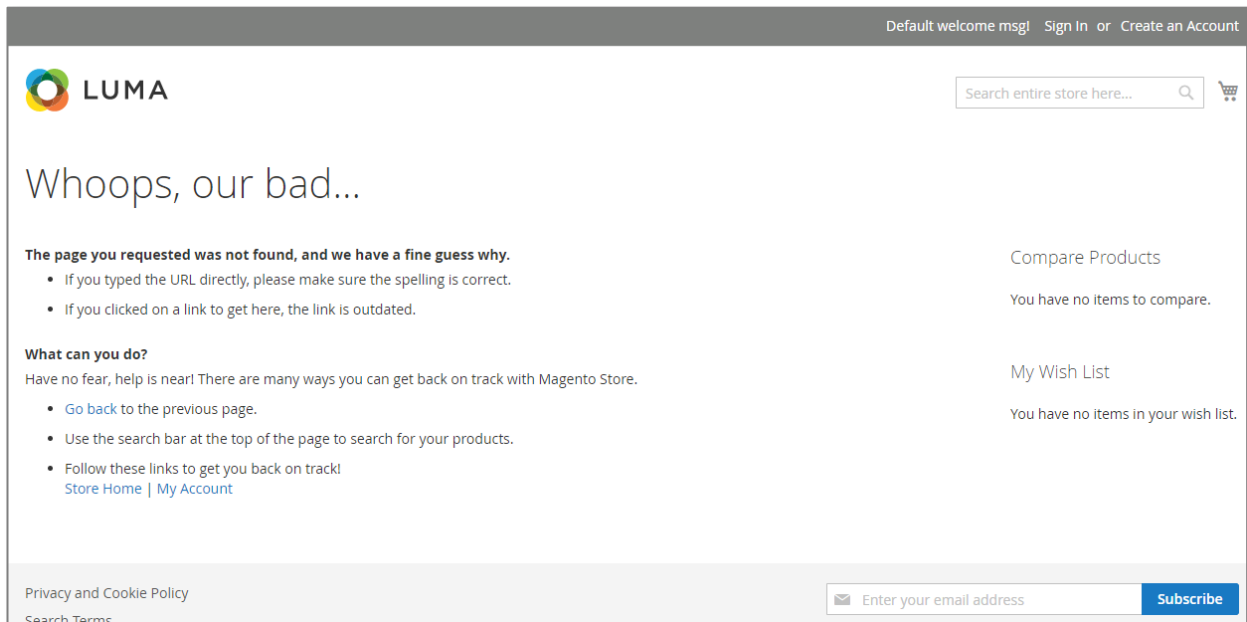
Default welcome msg! Sign In or Create an Account

LUMA

Search entire store here...

Whoops, our bad...

**The page you requested was not found, and we have a fine guess why.**

- If you typed the URL directly, please make sure the spelling is correct.
- If you clicked on a link to get here, the link is outdated.

**What can you do?**

Have no fear, help is near! There are many ways you can get back on track with Magento Store.

- Go back to the previous page.
- Use the search bar at the top of the page to search for your products.
- Follow these links to get you back on track!
Store Home | My Account

Compare Products

You have no items to compare.

My Wish List

You have no items in your wish list.

Privacy and Cookie Policy

Search Terms

Enter your email address

Subscribe